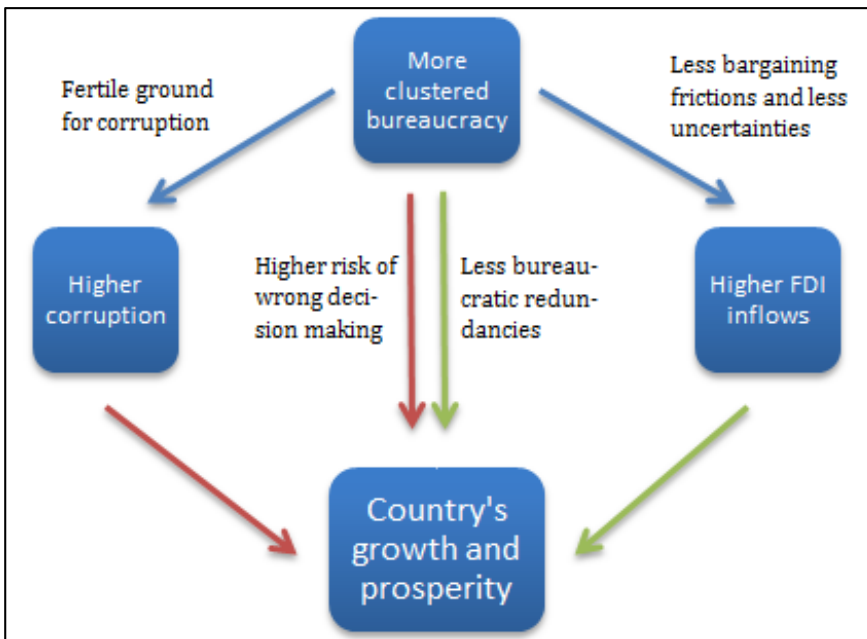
More clustered bureaucracy

Fertile ground for corruption

Less bargaining frictions and less uncertainties

Higher corruption

Higher risk of wrong decision making

Less bureaucratic redundancies

Higher FDI inflows

Country's growth and prosperity